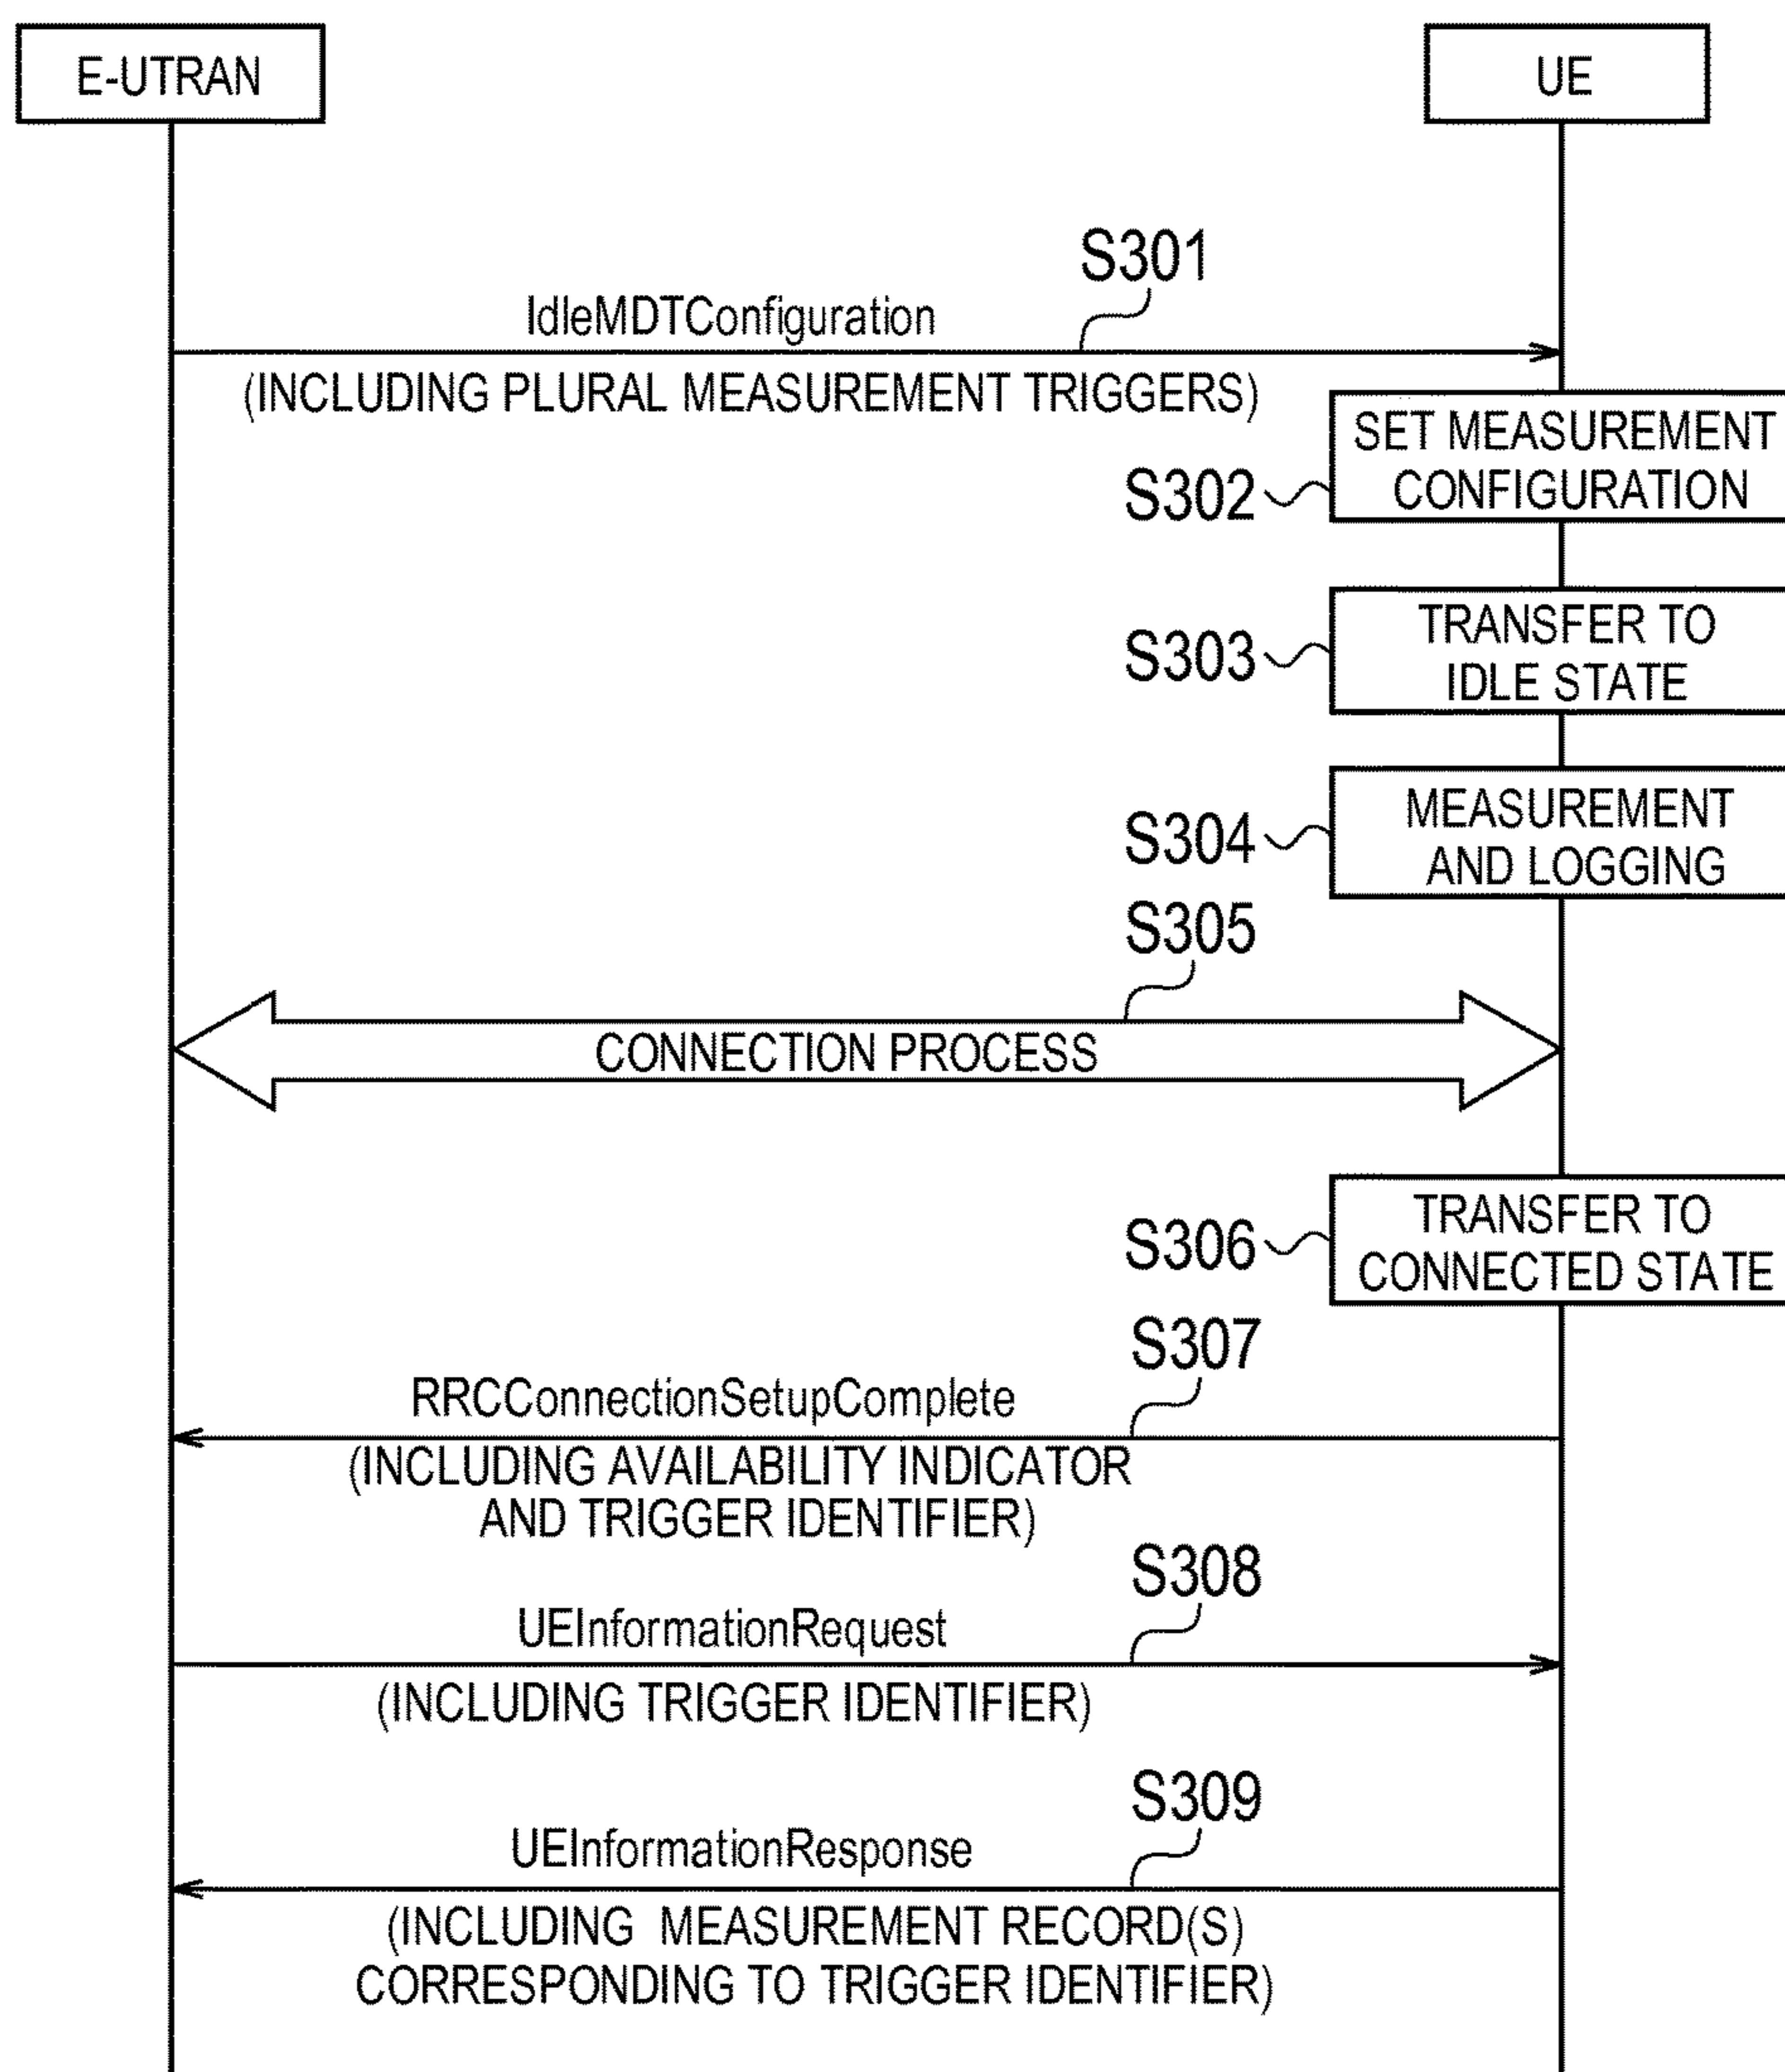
E-UTRAN

UE

S301

IdleMDTConfiguration

(INCLUDING PLURAL MEASUREMENT TRIGGERS)

S302

SET MEASUREMENT CONFIGURATION

S303

TRANSFER TO IDLE STATE

S304

MEASUREMENT AND LOGGING

S305

CONNECTION PROCESS

S306

TRANSFER TO CONNECTED STATE

S307

RRCConnectionSetupComplete

(INCLUDING AVAILABILITY INDICATOR AND TRIGGER IDENTIFIER)

S308

UEInformationRequest

(INCLUDING TRIGGER IDENTIFIER)

S309

UEInformationResponse

(INCLUDING MEASUREMENT RECORD(S) CORRESPONDING TO TRIGGER IDENTIFIER)